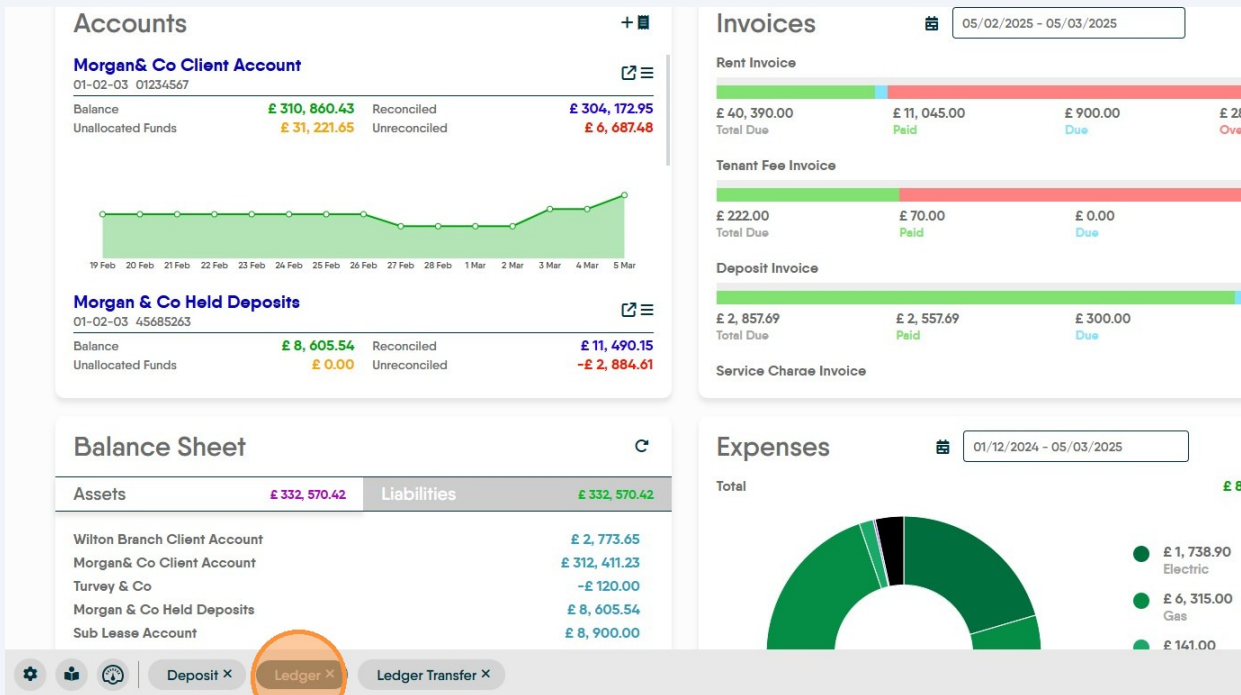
Accounts

Morgan& Co Client Account
01-02-03 01234567

Balance £ 310, 860.43 Reconciled £ 304, 172.95
Unallocated Funds £ 31, 221.65 Unreconciled £ 6, 687.48

19 Feb 20 Feb 21 Feb 22 Feb 23 Feb 24 Feb 25 Feb 26 Feb 27 Feb 28 Feb 1 Mar 2 Mar 3 Mar 4 Mar 5 Mar

Morgan & Co Held Deposits
01-02-03 45685263

Balance £ 8, 605.54 Reconciled £ 11, 490.15
Unallocated Funds £ 0.00 Unreconciled -£ 2, 884.61

Invoices

05/02/2025 - 05/03/2025

Rent Invoice

£ 40, 390.00 Total Due
£ 11, 045.00 Paid
£ 900.00 Due
£ 2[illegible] Ove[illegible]

Tenant Fee Invoice

£ 222.00 Total Due
£ 70.00 Paid
£ 0.00 Due

Deposit Invoice

£ 2, 857.69 Total Due
£ 2, 557.69 Paid
£ 300.00 Due

Service Charge Invoice

Balance Sheet

| Assets | £ 332, 570.42 | Liabilities | £ 332, 570.42 |
|---|---|---|---|

| | |
|---|---|
| Wilton Branch Client Account | £ 2, 773.65 |
| Morgan& Co Client Account | £ 312, 411.23 |
| Turvey & Co | -£ 120.00 |
| Morgan & Co Held Deposits | £ 8, 605.54 |
| Sub Lease Account | £ 8, 900.00 |

Expenses

01/12/2024 - 05/03/2025

Total £ 8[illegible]

£ 1, 738.90 Electric
£ 6, 315.00 Gas
£ 141.00

Deposit × Ledger × Ledger Transfer ×